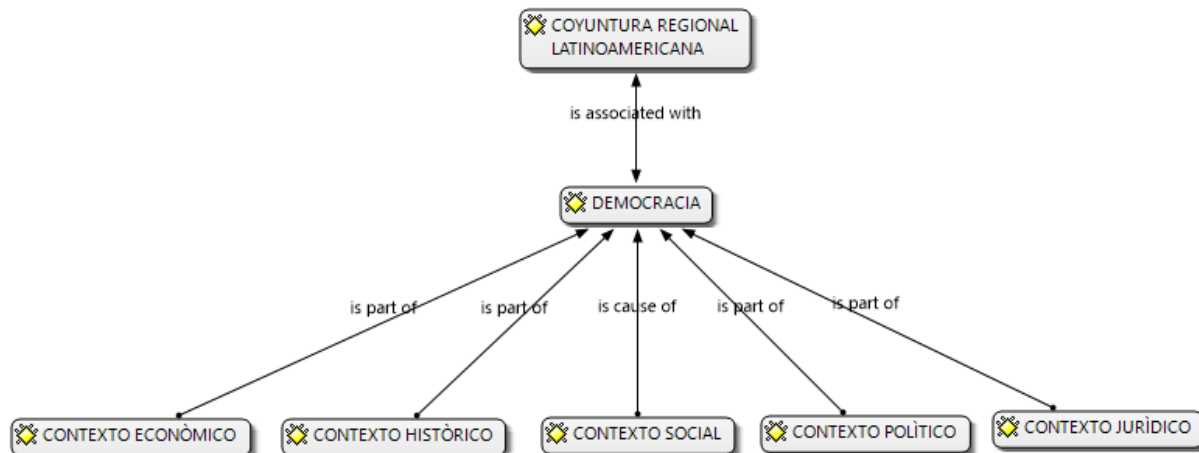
COYUNTURA REGIONAL LATINOAMERICANA

is associated with

DEMOCRACIA

is part of

is part of

is cause of

is part of

is part of

CONTEXTO ECONÒMICO

CONTEXTO HISTÒRICO

CONTEXTO SOCIAL

CONTEXTO POLÌTICO

CONTEXTO JURÌDICO